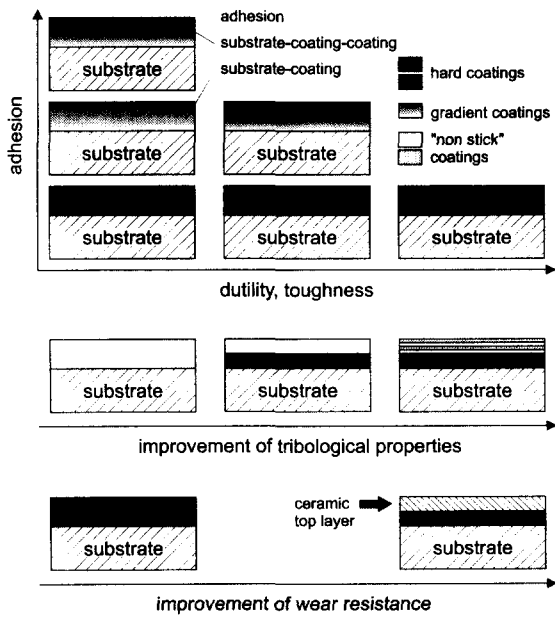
adhesion

substrate-coating-coating

substrate-coating

substrate

hard coatings

gradient coatings

"non stick" coatings

substrate

substrate

substrate

substrate

substrate

adhesion

dutility, toughness

substrate

substrate

substrate

improvement of tribological properties

substrate

ceramic top layer

substrate

improvement of wear resistance